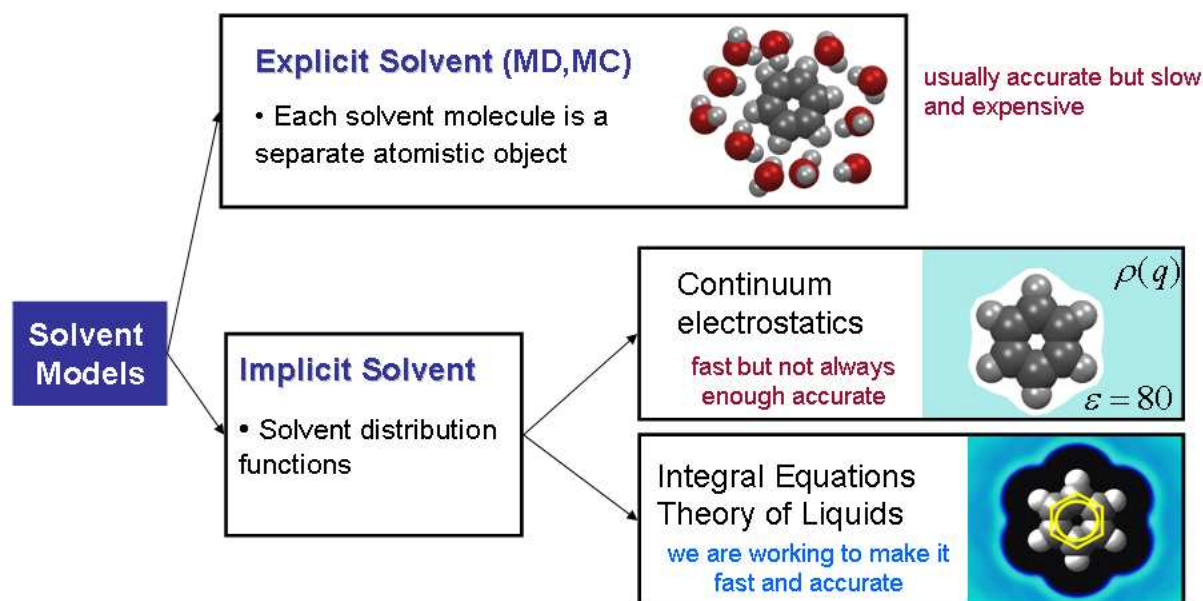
Solvent Models

Explicit Solvent (MD,MC)

• Each solvent molecule is a separate atomistic object

usually accurate but slow and expensive

Implicit Solvent

• Solvent distribution functions

Continuum electrostatics

fast but not always enough accurate

$\rho(q)$

$\varepsilon = 80$

Integral Equations Theory of Liquids

we are working to make it fast and accurate